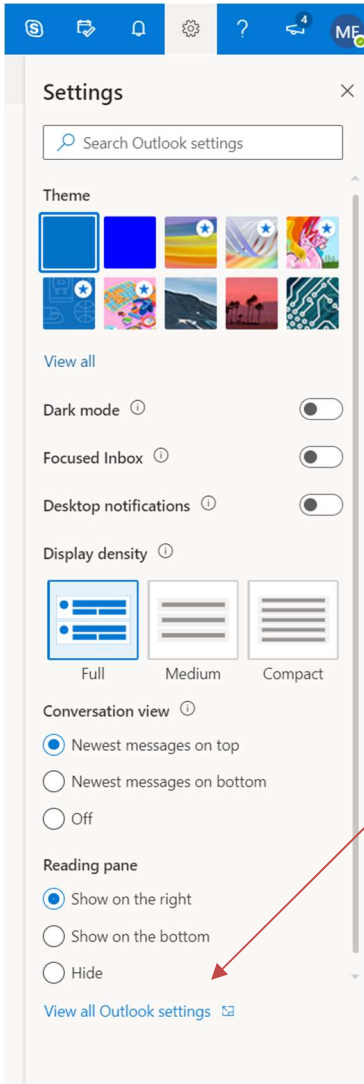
4
ME

Settings

Search Outlook settings

Theme

View all

Dark mode

Focused Inbox

Desktop notifications

Display density

Full
Medium
Compact

Conversation view

Newest messages on top
Newest messages on bottom
Off

Reading pane

Show on the right
Show on the bottom
Hide

View all Outlook settings